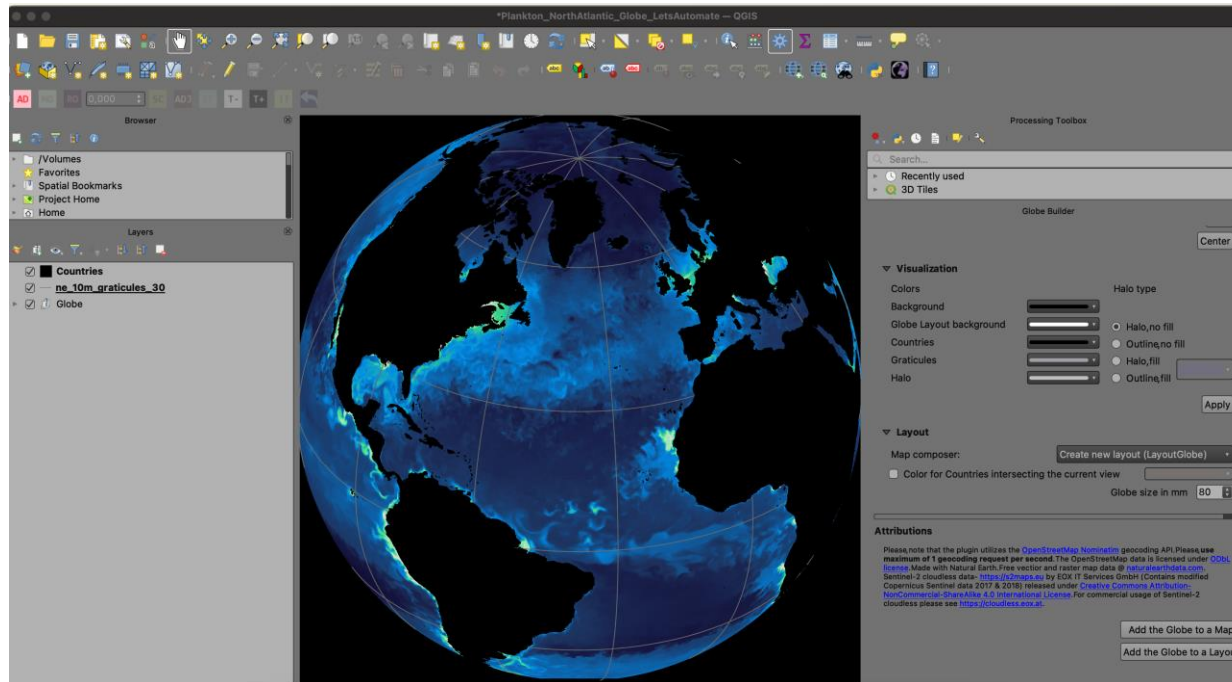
*Plankton_NorthAtlantic_Globe_LetsAutomate — QGIS

AD 0,000

Browser

/Volumes
Favorites
Spatial Bookmarks
Project Home
Home

Layers

Countries
ne_10m_graticules_30
Globe

Processing Toolbox

Search...
Recently used
3D Tiles

Globe Builder

Center

Visualization

Colors
Halo type
Background
Globe Layout background
Halo,no fill
Countries
Outline,no fill
Graticules
Halo,fill
Halo
Outline,fill
Apply

Layout

Map composer:
Create new layout (LayoutGlobe)
Color for Countries intersecting the current view
Globe size in mm 80

Attributions

Please,note that the plugin utilizes the OpenStreetMap Nominatim geocoding API.Please,use maximum of 1 geocoding request per second.The OpenStreetMap data is licensed under ODbL license.Made with Natural Earth.Free vector and raster map data @ naturalearthdata.com. Sentinel-2 cloudless data- https://s2maps.eu by EOX IT Services GmbH (Contains modified Copernicus Sentinel data 2017 & 2018) released under Creative Commons Attribution-NonCommercial-ShareAlike 4.0 International License.For commercial usage of Sentinel-2 cloudless please see https://cloudless.eox.at.

Add the Globe to a Map
Add the Globe to a Layou